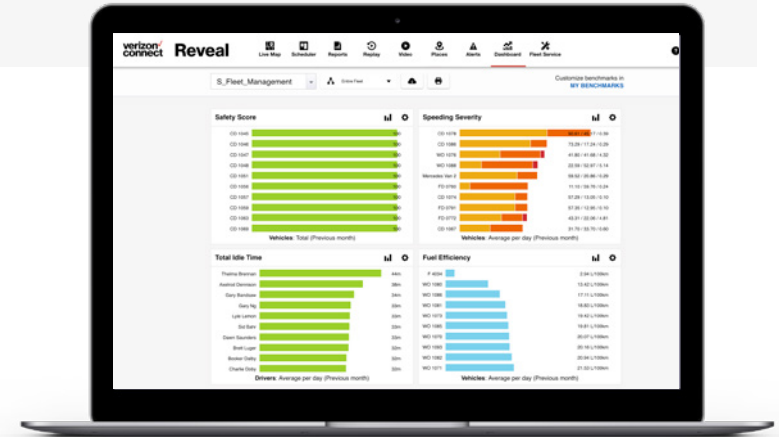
verizon connect Reveal

Live Map Scheduler Reports Replay Video Places Alerts Dashboard Fleet Service

S_Fleet_Management

Entire Fleet

Customize benchmarks in MY BENCHMARKS

Safety Score

CD 1049
CD 1046
CD 1047
CD 1048
CD 1051
CD 1056
CD 1057
CD 1059
CD 1063
CD 1066

Vehicles: Total (Previous month)

Speeding Severity

CD 1078
CD 1066
WD 1079
WD 1066
Mercedes Van 2
FD 0760
CD 1074
FD 0761
FD 0772
CD 1067

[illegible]
73.29 / 17.24 / 12.06
41.80 / 41.68 / 4.32
22.09 / 52.97 / 11.04
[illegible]
11.10 / 58.76 / 6.24
57.29 / 12.81 / 6.09
57.90 / 12.95 / 6.10
43.21 / 22.06 / 4.81
31.70 / 32.70 / 6.00

Vehicles: Average per day (Previous month)

Total Idle Time

Thelma Brennan 44m
Axelrod Dennison 38m
Gary Bondose 34m
Gary Ng 32m
Lyle Lemon 31m
Ed Sale 31m
Dawn Saunders 30m
Brett Luger 30m
Booker Dalby 29m
Charlie Doby 28m

Drivers: Average per day (Previous month)

Fuel Efficiency

F 4004 2.94 L/100km
WD 1080 13.42 L/100km
WD 1060 17.11 L/100km
WD 1061 18.60 L/100km
WD 1079 19.42 L/100km
WD 1081 19.61 L/100km
WD 1076 20.07 L/100km
WD 1063 20.56 L/100km
WD 1065 20.74 L/100km
WD 1071 21.02 L/100km

Vehicles: Average per day (Previous month)